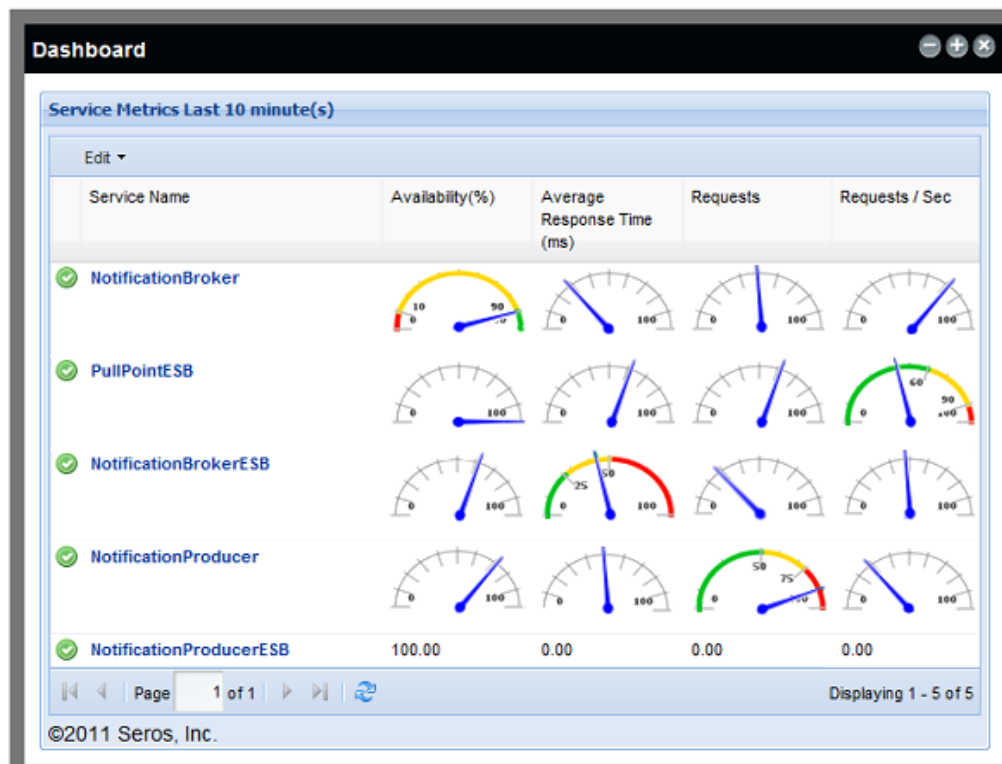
Dashboard

Service Metrics Last 10 minute(s)

Edit ▾

| Service Name | Availability(%) | Average Response Time (ms) | Requests | Requests / Sec |
|---|---|---|---|---|
| NotificationBroker | 10 90 0 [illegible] | 0 100 | 0 100 | 0 100 |
| PullPointESB | 0 100 | 0 100 | 0 100 | 60 90 0 100 |
| NotificationBrokerESB | 0 100 | 25 50 0 100 | 0 100 | 0 100 |
| NotificationProducer | 0 100 | 0 100 | 50 75 0 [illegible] | 0 100 |
| NotificationProducerESB | 100.00 | 0.00 | 0.00 | 0.00 |

Page 1 of 1

Displaying 1 - 5 of 5

©2011 Seros, Inc.